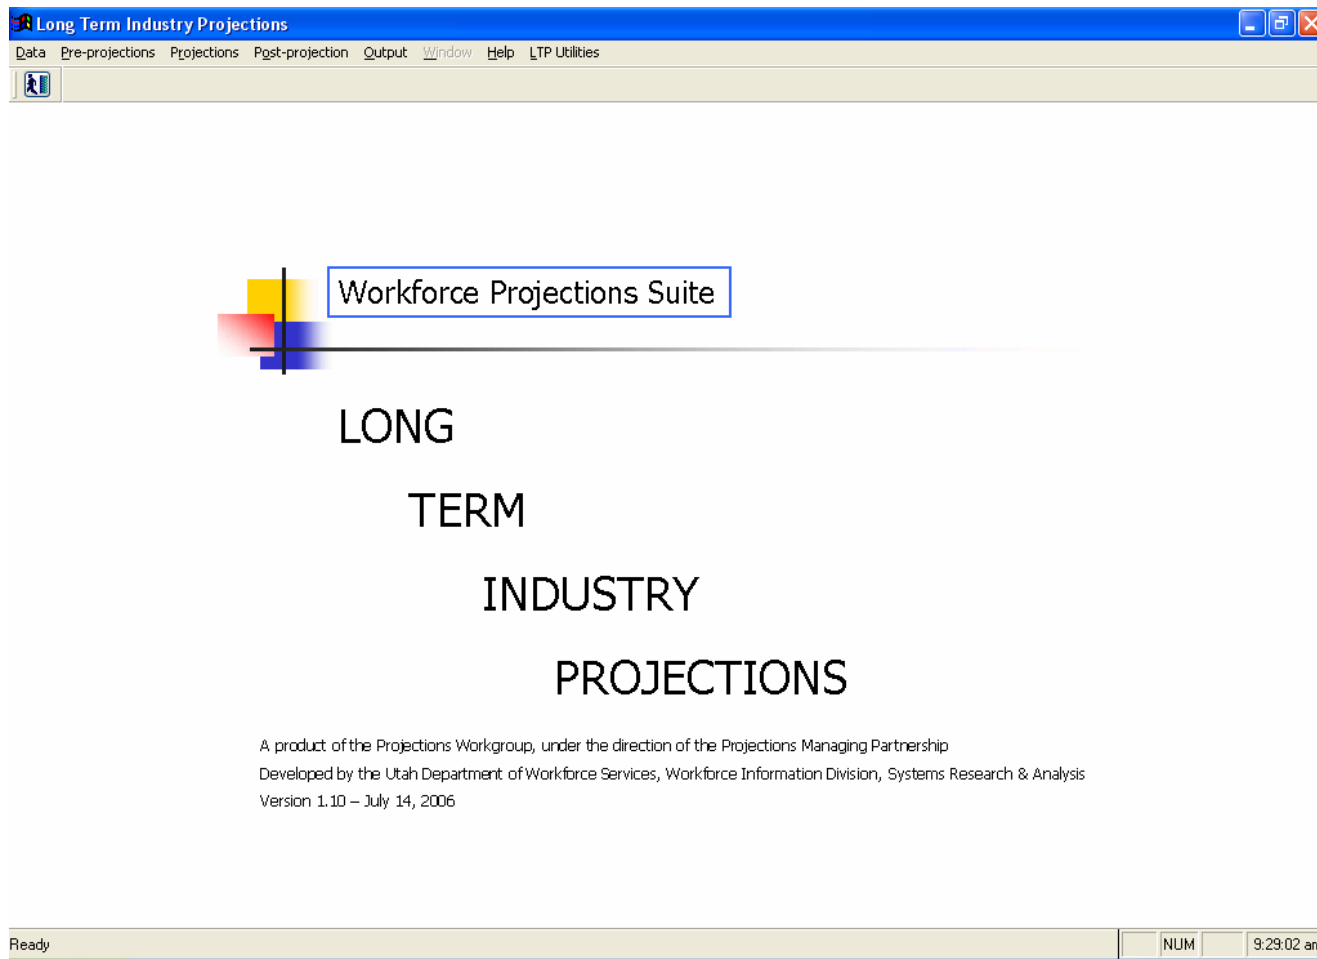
Long Term Industry Projections

Data Pre-projections Projections Post-projection Output Window Help LTP Utilities

Workforce Projections Suite

LONG

TERM

INDUSTRY

PROJECTIONS

A product of the Projections Workgroup, under the direction of the Projections Managing Partnership
Developed by the Utah Department of Workforce Services, Workforce Information Division, Systems Research & Analysis
Version 1.10 – July 14, 2006

Ready | NUM | 9:29:02 a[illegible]